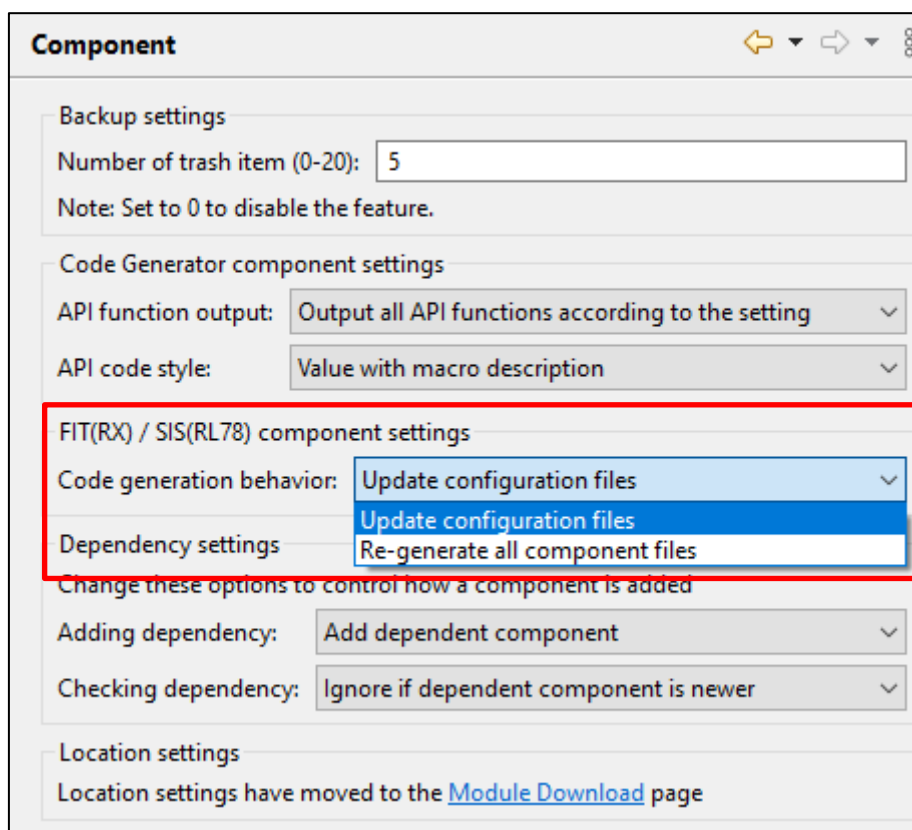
Component

Backup settings

Number of trash item (0-20): 5

Note: Set to 0 to disable the feature.

Code Generator component settings

API function output: Output all API functions according to the setting

API code style: Value with macro description

FIT(RX) / SIS(RL78) component settings

Code generation behavior: Update configuration files

Update configuration files

Re-generate all component files

Dependency settings

Change these options to control how a component is added

Adding dependency: Add dependent component

Checking dependency: Ignore if dependent component is newer

Location settings

Location settings have moved to the Module Download page